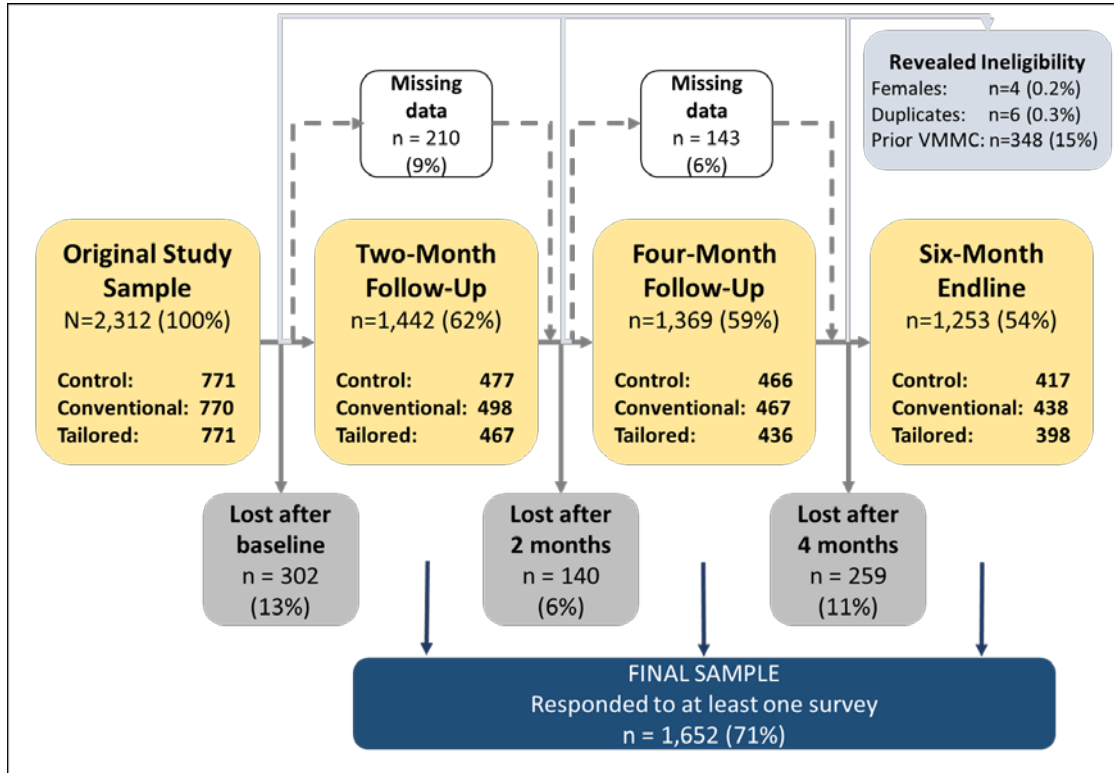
Revealed Ineligibility
Females: n=4 (0.2%)
Duplicates: n=6 (0.3%)
Prior VMMC: n=348 (15%)

Missing data
n = 210
(9%)

Missing data
n = 143
(6%)

Original Study Sample
N=2,312 (100%)

| Control: | 771 |
|---|---|
| Conventional: | 770 |
| Tailored: | 771 |

Two-Month Follow-Up
n=1,442 (62%)

| Control: | 477 |
|---|---|
| Conventional: | 498 |
| Tailored: | 467 |

Four-Month Follow-Up
n=1,369 (59%)

| Control: | 466 |
|---|---|
| Conventional: | 467 |
| Tailored: | 436 |

Six-Month Endline
n=1,253 (54%)

| Control: | 417 |
|---|---|
| Conventional: | 438 |
| Tailored: | 398 |

Lost after baseline
n = 302
(13%)

Lost after 2 months
n = 140
(6%)

Lost after 4 months
n = 259
(11%)

FINAL SAMPLE
Responded to at least one survey
n = 1,652 (71%)